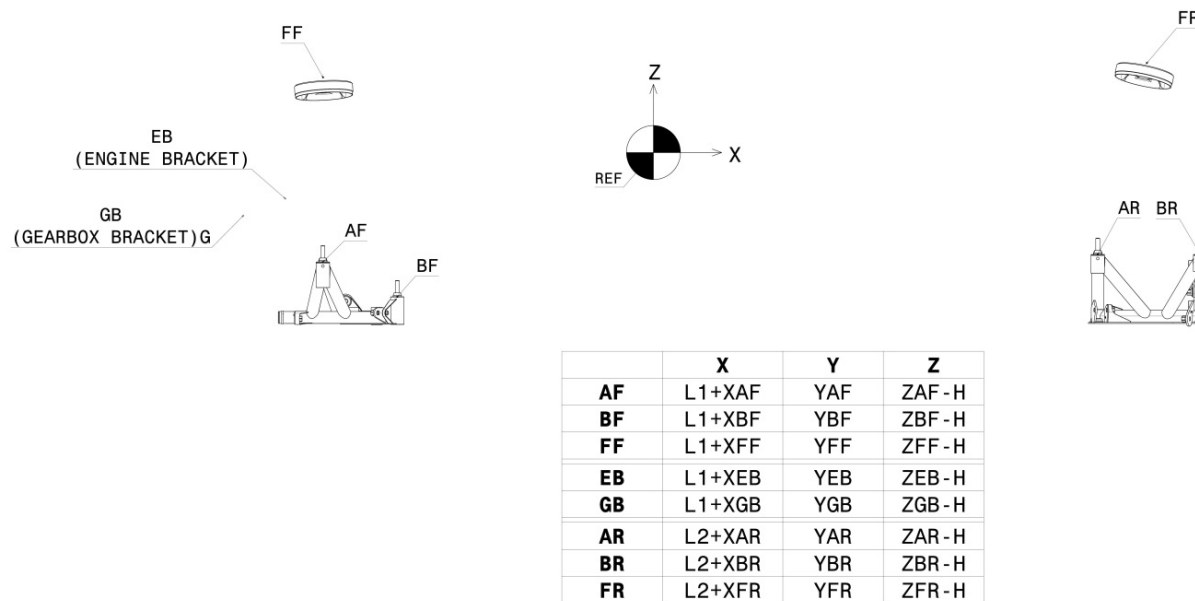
FF

EB
(ENGINE BRACKET)

GB
(GEARBOX BRACKET)G

AF

BF

Z

X

REF

FF

AR BR

|  | X | Y | Z |
|---|---|---|---|
| AF | L1+XAF | YAF | ZAF-H |
| BF | L1+XBF | YBF | ZBF-H |
| FF | L1+XFF | YFF | ZFF-H |
| EB | L1+XEB | YEB | ZEB-H |
| GB | L1+XGB | YGB | ZGB-H |
| AR | L2+XAR | YAR | ZAR-H |
| BR | L2+XBR | YBR | ZBR-H |
| FR | L2+XFR | YFR | ZFR-H |